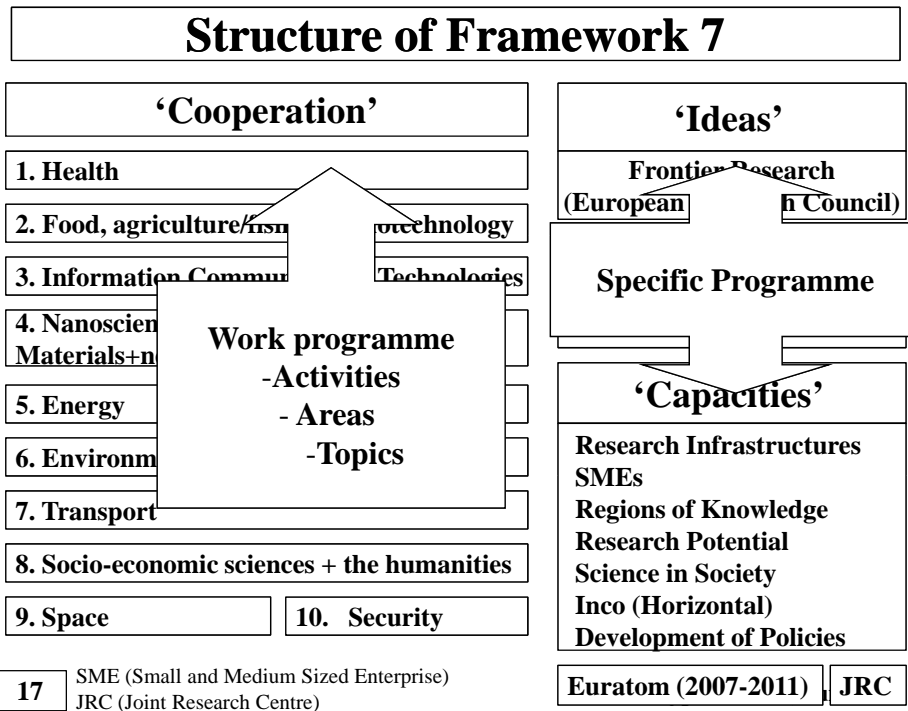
Structure of Framework 7

'Cooperation'

1. Health

2. Food, agriculture/fish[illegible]otechnology

3. Information Commu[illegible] Technologies

4. Nanoscien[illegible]
Materials+n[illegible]

5. Energy

6. Environm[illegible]

7. Transport

8. Socio-economic sciences + the humanities

9. Space

10. Security

Work programme
-Activities
- Areas
-Topics

'Ideas'

Frontier Research
(European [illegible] Council)

Specific Programme

'Capacities'

Research Infrastructures
SMEs
Regions of Knowledge
Research Potential
Science in Society
Inco (Horizontal)
Development of Policies

17

SME (Small and Medium Sized Enterprise)
JRC (Joint Research Centre)

Euratom (2007-2011)

JRC